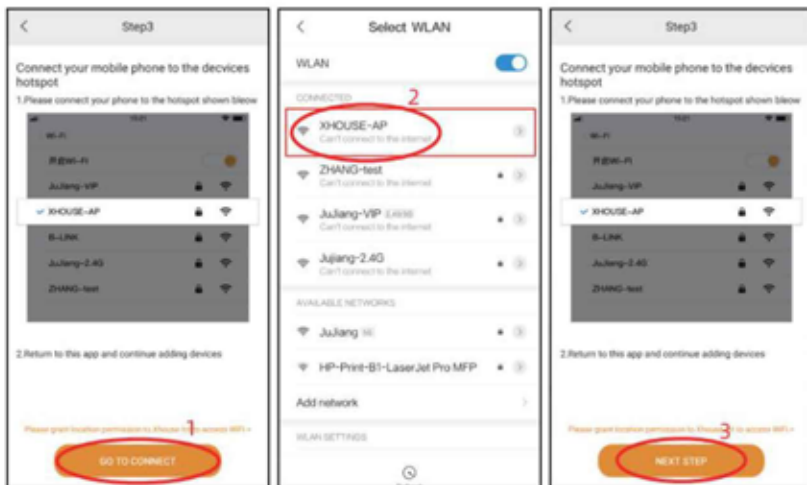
Step3

Connect your mobile phone to the decvices hotspot

1.Please connect your phone to the hotspot shown bleow

Wi-Fi

开启Wi-Fi

JuJiang-VIP

XHOUSE-AP

B-LINK

JuJiang-2.4G

ZHANG-test

2.Return to this app and continue adding devices

Please grant location permission to Xhouse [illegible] to access WiFi >

1

GO TO CONNECT

Select WLAN

WLAN

CONNECTED

2

XHOUSE-AP

Can't connect to the internet

ZHANG-test

Can't connect to the internet

JuJiang-VIP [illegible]

Can't connect to the internet

Jujiang-2.4G

Can't connect to the internet

AVAILABLE NETWORKS

JuJiang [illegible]

HP-Print-B1-LaserJet Pro MFP

Add network

WLAN SETTINGS

Step3

Connect your mobile phone to the decvices hotspot

1.Please connect your phone to the hotspot shown bleow

Wi-Fi

开启Wi-Fi

JuJiang-VIP

XHOUSE-AP

B-LINK

JuJiang-2.4G

ZHANG-test

2.Return to this app and continue adding devices

Please grant location permission to Xhouse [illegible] to access WiFi >

3

NEXT STEP